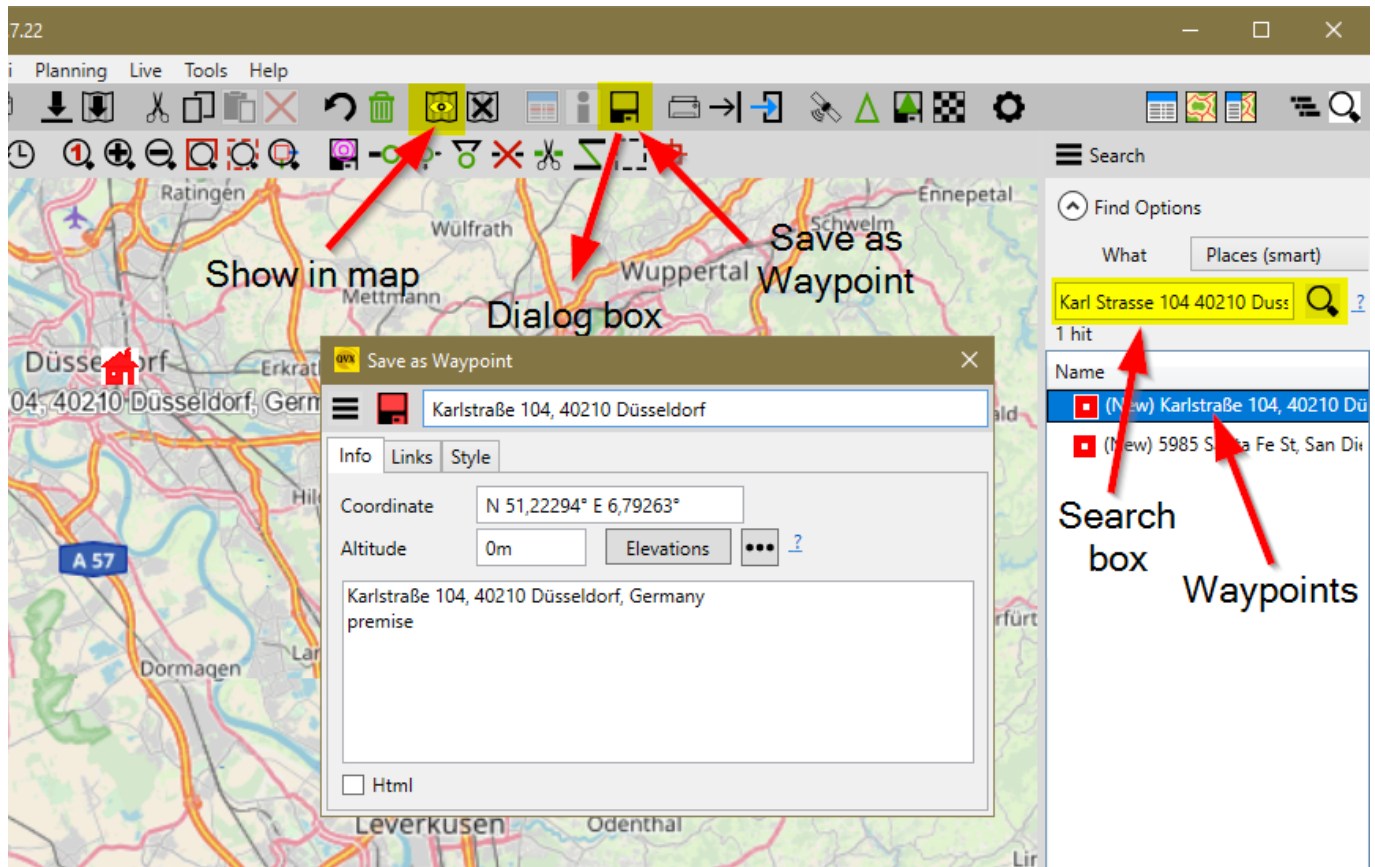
7.22

i Planning Live Tools Help

Search

Find Options

What Places (smart)

Karl Strasse 104 40210 Duss

?

1 hit

Name

(New) Karlstraße 104, 40210 Dü

(New) 5985 S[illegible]a Fe St, San Die

Ratingen

Wülfrath

Schwelm

Ennepetal

Wuppertal

Mettmann

Düsseldorf

Erkrat

04, 40210 Düsseldorf, Germ

A 57

Dormagen

Leverkusen

Odenthal

Show in map

Dialog box

Save as Waypoint

Search box

Waypoints

Save as Waypoint

Karlstraße 104, 40210 Düsseldorf

Info Links Style

Coordinate N 51,22294° E 6,79263°

Altitude 0m Elevations ?

Karlstraße 104, 40210 Düsseldorf, Germany
premise

Html